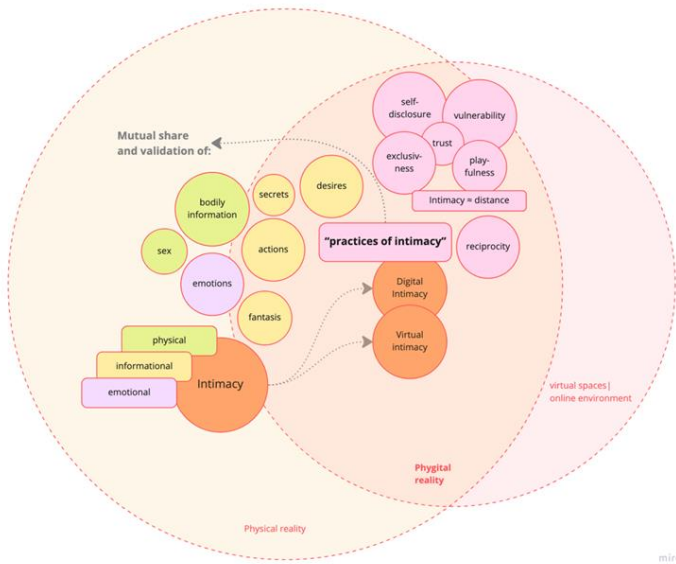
self-disclosure

vulnerability

trust

exclusiv-ness

play-fulness

Intimacy ≠ distance

Mutual share and validation of:

bodily information

secrets

desires

sex

actions

"practices of intimacy"

reciprocity

emotions

Digital Intimacy

fantasis

Virtual intimacy

physical

informational

emotional

Intimacy

virtual spaces| online environment

Phygital reality

Physical reality

mir